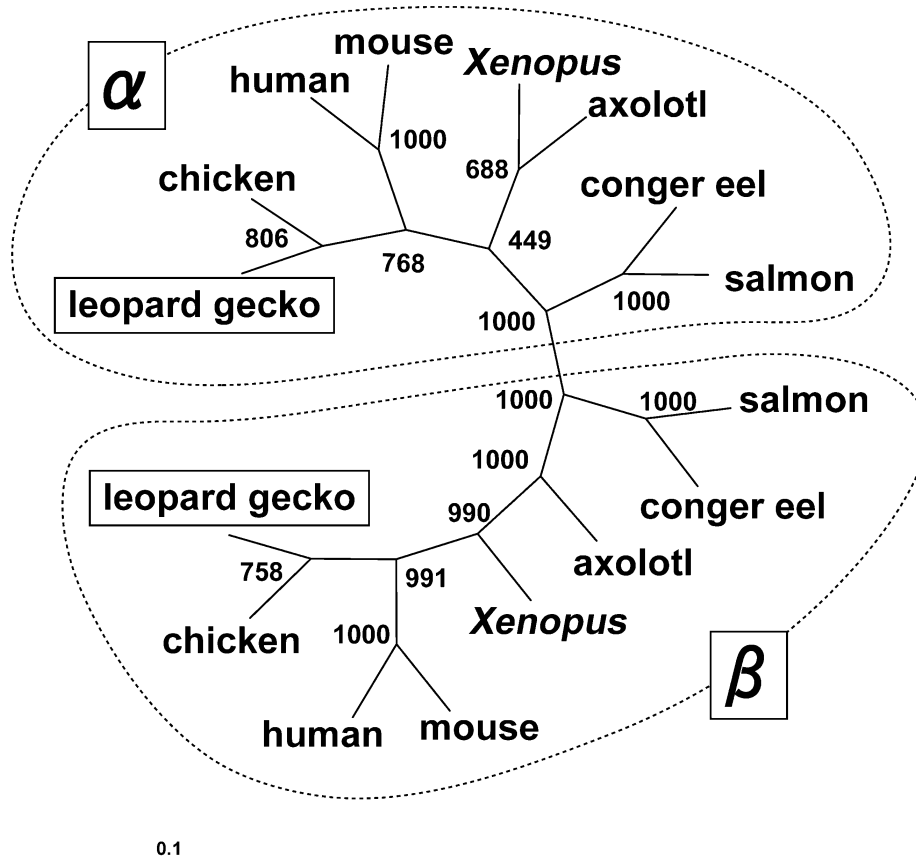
$\alpha$

mouse
human
1000
Xenopus
axolotl
688
chicken
806
768
449
conger eel
leopard gecko
salmon
1000
1000
1000
1000
salmon
1000
leopard gecko
conger eel
990
axolotl
758
991
chicken
1000
Xenopus
$\beta$
human
mouse

0.1